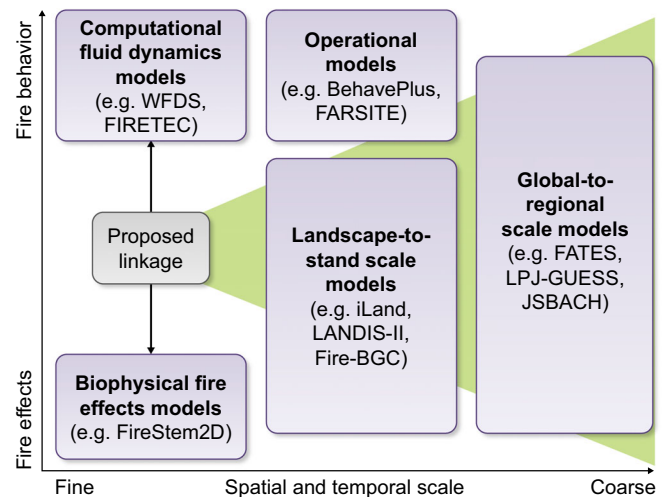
Fire behavior

Fire effects

Computational fluid dynamics models
(e.g. WFDS, FIRETEC)

Operational models
(e.g. BehavePlus, FARSITE)

Global-to-regional scale models
(e.g. FATES, LPJ-GUESS, JSBACH)

Proposed linkage

Landscape-to-stand scale models
(e.g. iLand, LANDIS-II, Fire-BGC)

Biophysical fire effects models
(e.g. FireStem2D)

Fine

Spatial and temporal scale

Coarse